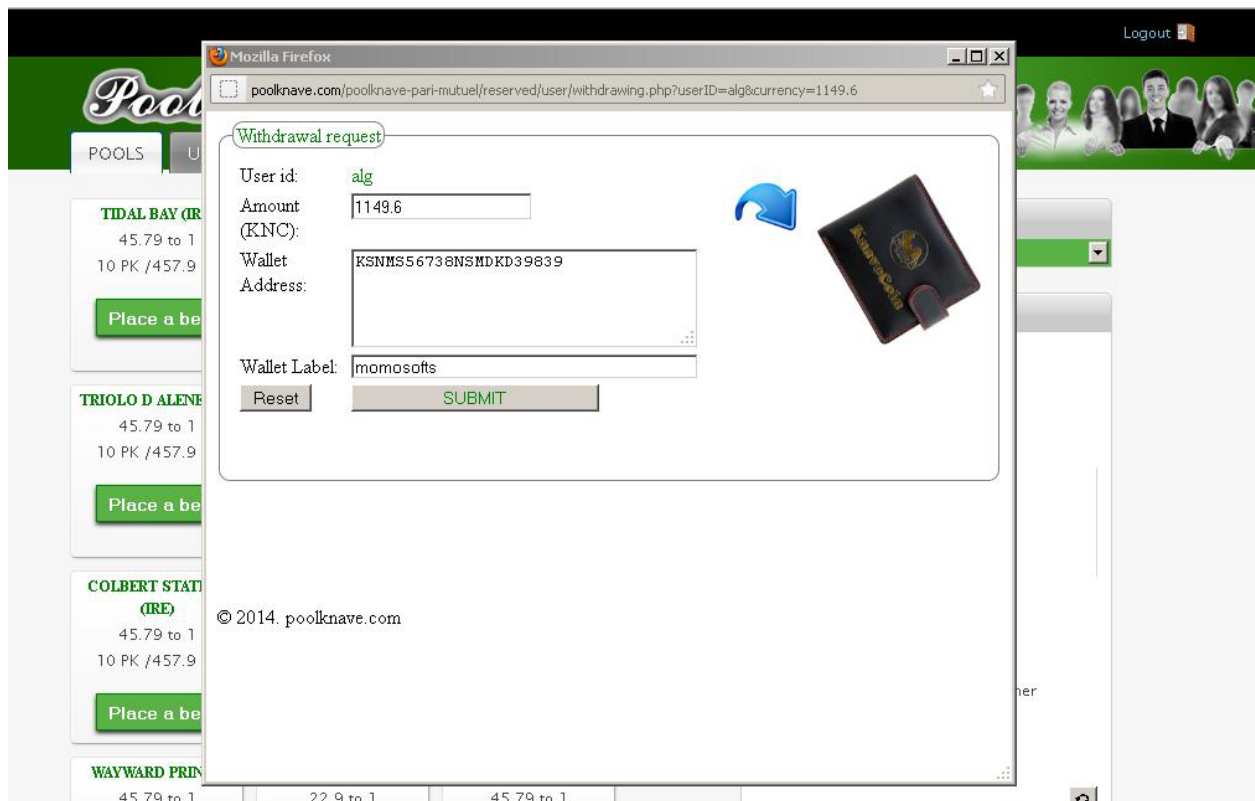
Logout

Mozilla Firefox

poolknave.com/poolknave-pari-mutuel/reserved/user/withdrawing.php?userID=alg&currency=1149.6

Pool

POOLS

U

TIDAL BAY (IR

45.79 to 1

10 PK /457.9

Place a be

TRIOLO D ALENE

45.79 to 1

10 PK /457.9

Place a be

COLBERT STATI (IRE)

45.79 to 1

10 PK /457.9

Place a be

WAYWARD PRIN

45.79 to 1

22.9 to 1

45.79 to 1

Withdrawal request

User id: alg

Amount (KNC): 1149.6

Wallet Address: KSNMS56738NSMDKD39839

Wallet Label: momosofts

Reset

SUBMIT

KnaveCoin

© 2014. poolknave.com

her